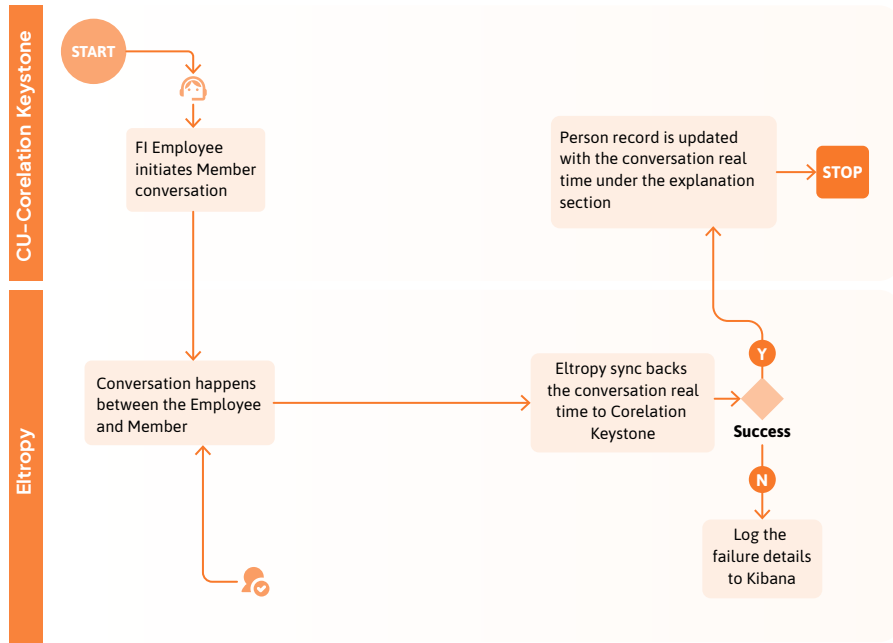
CU-Corelation Keystone

START

FI Employee initiates Member conversation

Person record is updated with the conversation real time under the explanation section

STOP

Eltropy

Conversation happens between the Employee and Member

Eltropy sync backs the conversation real time to Corelation Keystone

Y

Success

N

Log the failure details to Kibana